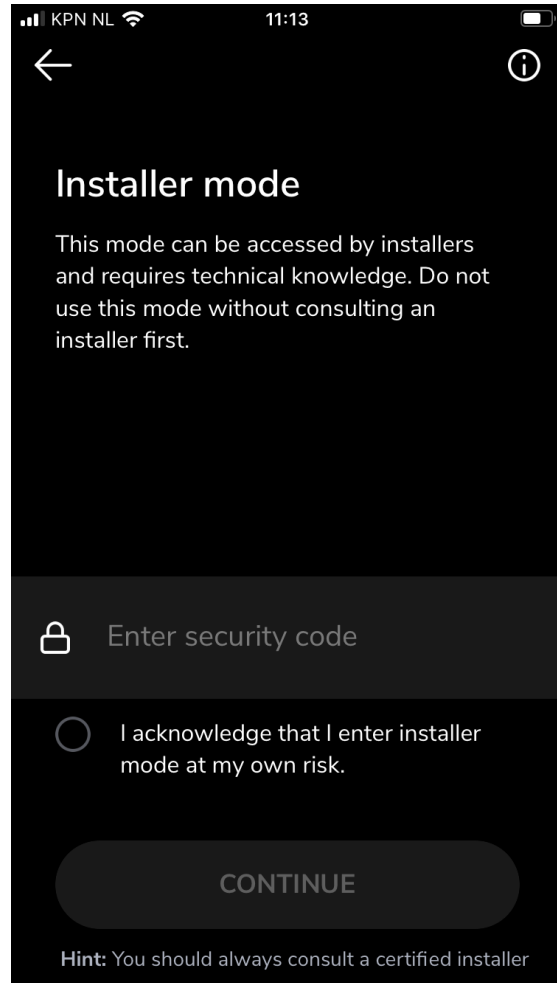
KPN NL 11:13

Installer mode

This mode can be accessed by installers and requires technical knowledge. Do not use this mode without consulting an installer first.

Enter security code

I acknowledge that I enter installer mode at my own risk.

CONTINUE

Hint: You should always consult a certified installer